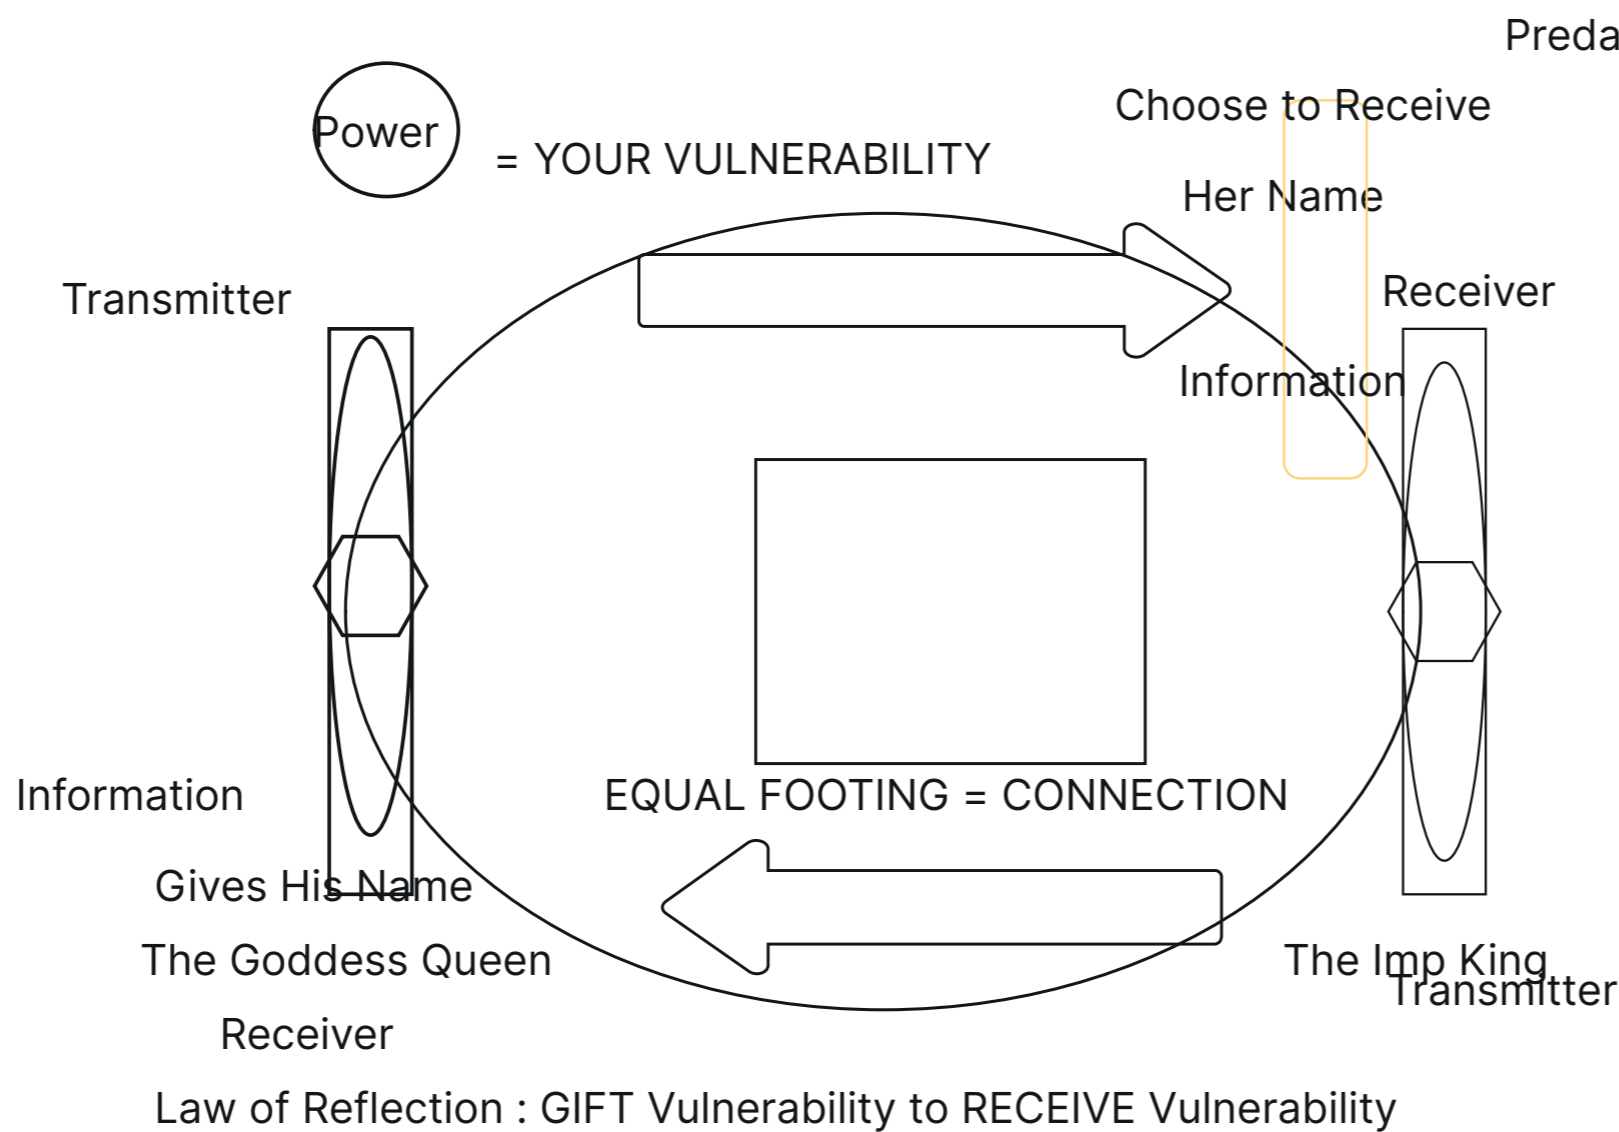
Preda

Power = YOUR VULNERABILITY

Choose to Receive

Her Name

Transmitter

Receiver

Information

Information

EQUAL FOOTING = CONNECTION

Gives His Name

The Goddess Queen

Receiver

The Imp King

Transmitter

Law of Reflection : GIFT Vulnerability to RECEIVE Vulnerability